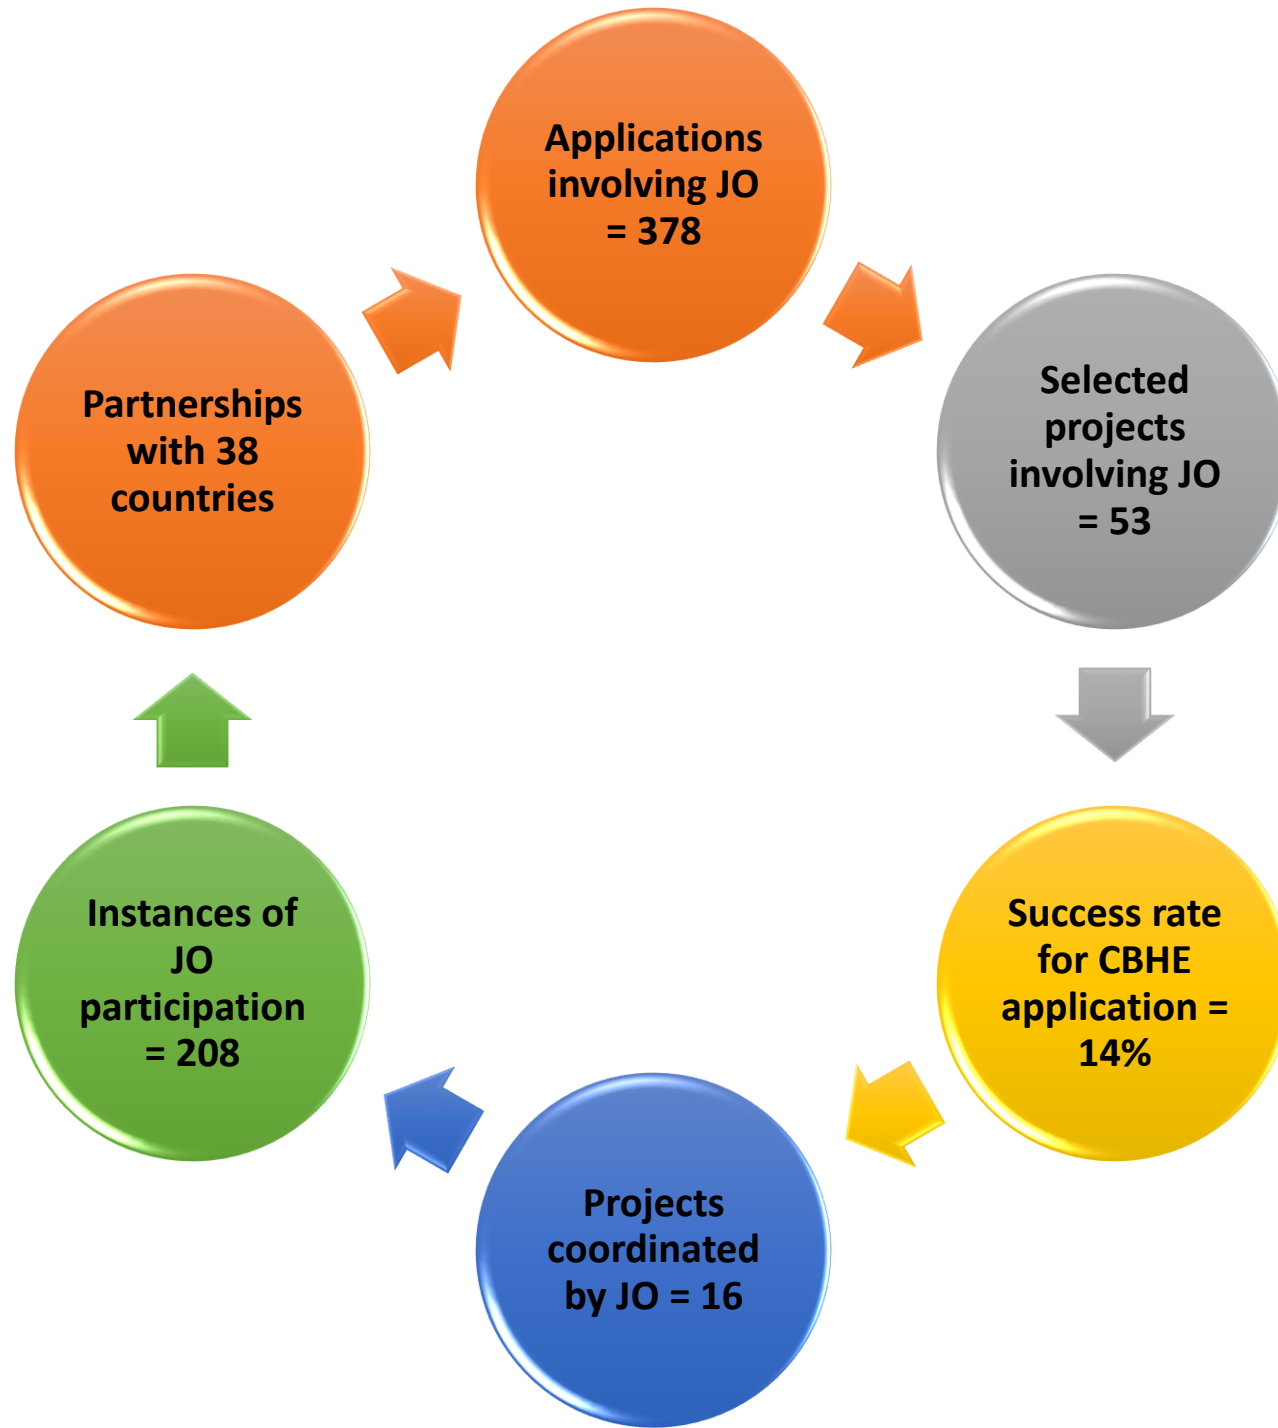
Applications involving JO = 378

Selected projects involving JO = 53

Success rate for CBHE application = 14%

Projects coordinated by JO = 16

Instances of JO participation = 208

Partnerships with 38 countries